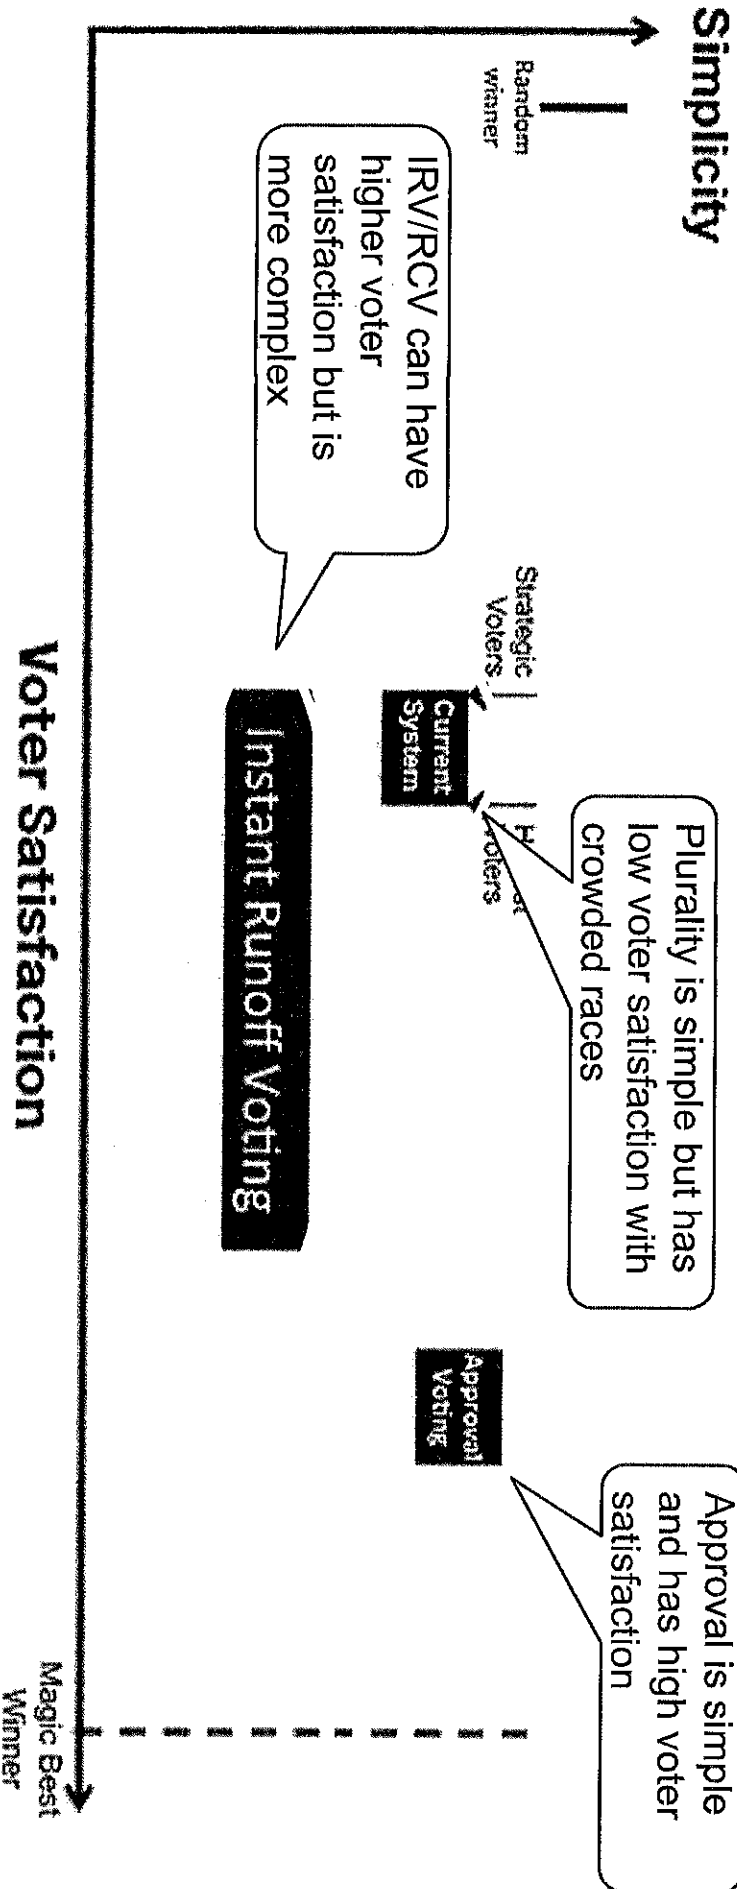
Simplicity

Random Winner

IRV/RCV can have higher voter satisfaction but is more complex

Strategic Voters

Current System

H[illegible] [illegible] Voters

Plurality is simple but has low voter satisfaction with crowded races

Instant Runoff Voting

Approval Voting

Approval is simple and has high voter satisfaction

Magic Best Winner

Voter Satisfaction